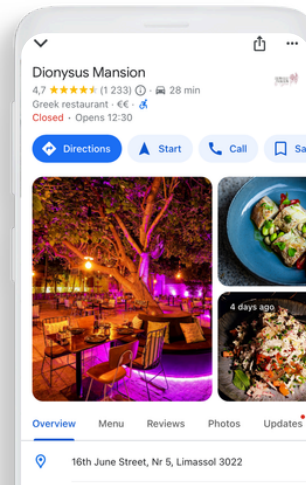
Dionysus Mansion

4,7 ★★★★★ (1 233) · 28 min

Greek restaurant · €€ ·

Closed · Opens 12:30

Directions

Start

Call

Sa

4 days ago

Overview

Menu

Reviews

Photos

Updates

16th June Street, Nr 5, Limassol 3022